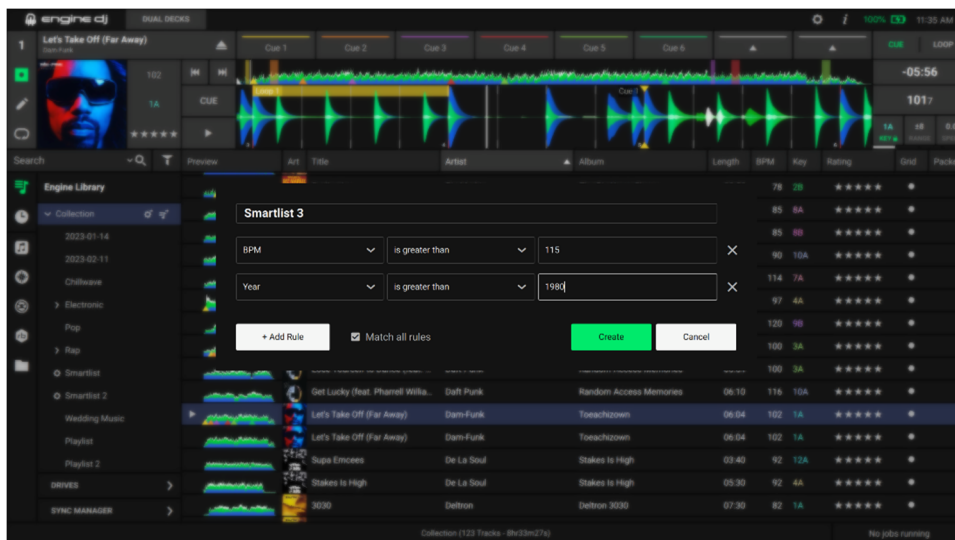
engine dj DUAL DECKS 100% 11:35 AM

1 Let's Take Off (Far Away) Dam-Funk

102 1A ★★★★★

Cue 1 Cue 2 Cue 3 Cue 4 Cue 5 Cue 6

CUE LOOP

-05:56

1017

CUE

Loop 1 Cue 1

1A

Search

Preview Art Title Artist Album Length BPM Key Rating Grid

Engine Library

Collection

2023-01-14

2023-02-11

Chillwave

Electronic

Pop

Rap

Smartlist

Smartlist 2

Wedding Music

Playlist

Playlist 2

DRIVES

SYNC MANAGER

Smartlist 3

BPM is greater than 115

Year is greater than 1980

+ Add Rule Match all rules Create Cancel

| Title | Artist | Album | Length | BPM | Key | Rating |
|---|---|---|---|---|---|---|
| | | | | 78 | 2B | ★★★★★ |
| | | | | 85 | 8A | ★★★★★ |
| | | | | 85 | 8B | ★★★★★ |
| | | | | 90 | 10A | ★★★★★ |
| | | | | 114 | 7A | ★★★★★ |
| | | | | 97 | 4A | ★★★★★ |
| | | | | 120 | 9B | ★★★★★ |
| | | | | 100 | 3A | ★★★★★ |
| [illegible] | Daft Punk | Random Access Memories | | 100 | 3A | ★★★★★ |
| Get Lucky (feat. Pharrell Willia... | Daft Punk | Random Access Memories | 06:10 | 116 | 10A | ★★★★★ |
| Let's Take Off (Far Away) | Dam-Funk | Toeachizown | 06:04 | 102 | 1A | ★★★★★ |
| Let's Take Off (Far Away) | Dam-Funk | Toeachizown | 06:04 | 102 | 1A | ★★★★★ |
| Supa Emcees | De La Soul | Stakes Is High | 03:40 | 92 | 12A | ★★★★★ |
| Stakes Is High | De La Soul | Stakes Is High | 05:30 | 92 | 4A | ★★★★★ |
| 3030 | Deltron | Deltron 3030 | 07:30 | 82 | 1A | ★★★★★ |

Collection (123 Tracks - 8hr33m27s)

No jobs running